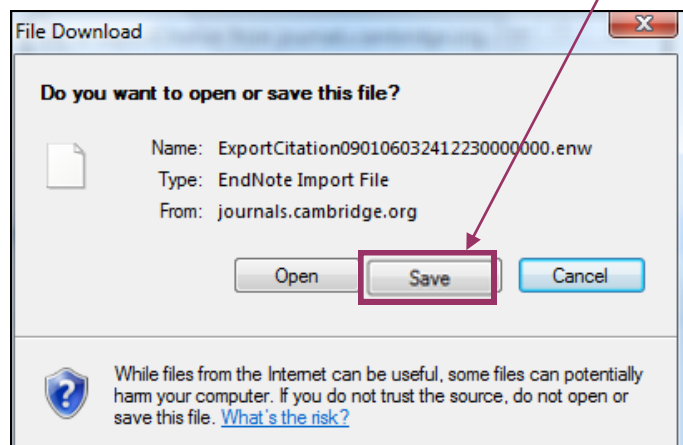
File Download

Do you want to open or save this file?

Name: ExportCitation09010603241223000000.enw
Type: EndNote Import File
From: journals.cambridge.org

Open
Save
Cancel

While files from the Internet can be useful, some files can potentially harm your computer. If you do not trust the source, do not open or save this file. What's the risk?